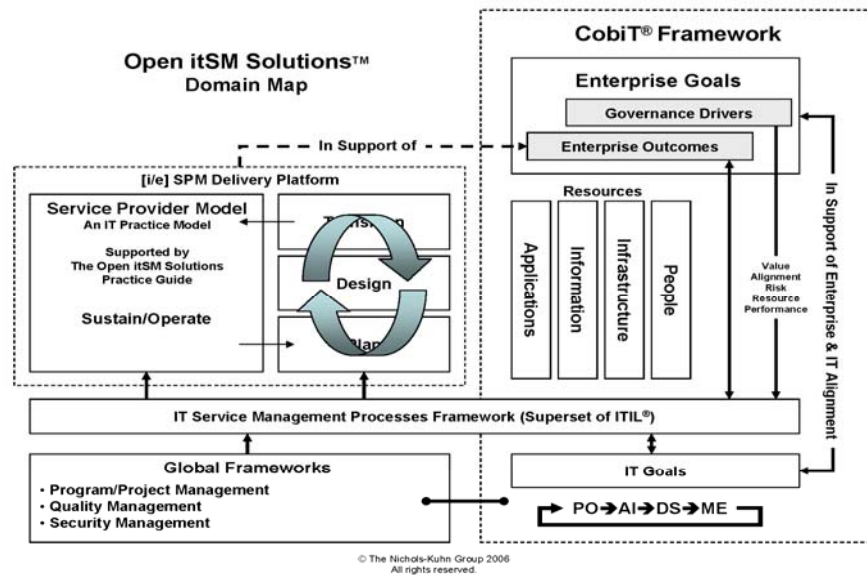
Open itSM Solutions™
Domain Map

CobiT® Framework

Enterprise Goals

Governance Drivers

In Support of

Enterprise Outcomes

[i/e] SPM Delivery Platform

Service Provider Model
An IT Practice Model

Supported by
The Open itSM Solutions
Practice Guide

Sustain/Operate

Transition

Design

Plan

Resources

Applications

Information

Infrastructure

People

Value
Alignment
Risk
Resource
Performance

In Support of Enterprise & IT Alignment

IT Service Management Processes Framework (Superset of ITIL®)

Global Frameworks
• Program/Project Management
• Quality Management
• Security Management

IT Goals

PO→AI→DS→ME

© The Nichols-Kuhn Group 2006
All rights reserved.